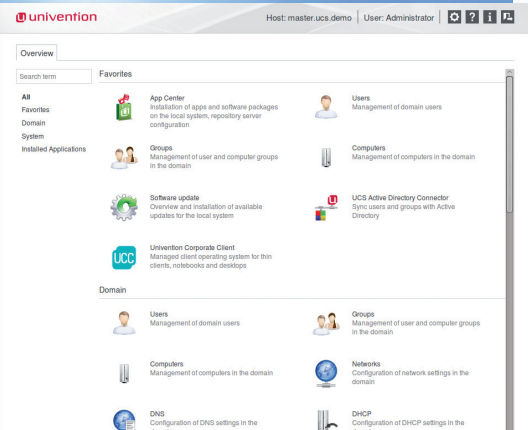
univention

Host: master.ucs.demo | User: Administrator

Overview

Search term

All
Favorites
Domain
System
Installed Applications

Favorites

App Center
Installation of apps and software packages on the local system, repository server configuration

Users
Management of domain users

Groups
Management of user and computer groups in the domain

Computers
Management of computers in the domain

Software update
Overview and installation of available updates for the local system

UCS Active Directory Connector
Sync users and groups with Active Directory

Univention Corporate Client
Managed client operating system for thin clients, notebooks and desktops

Domain

Users
Management of domain users

Groups
Management of user and computer groups in the domain

Computers
Management of computers in the domain

Networks
Configuration of network settings in the domain

DNS
Configuration of DNS settings in the

DHCP
Configuration of DHCP settings in the